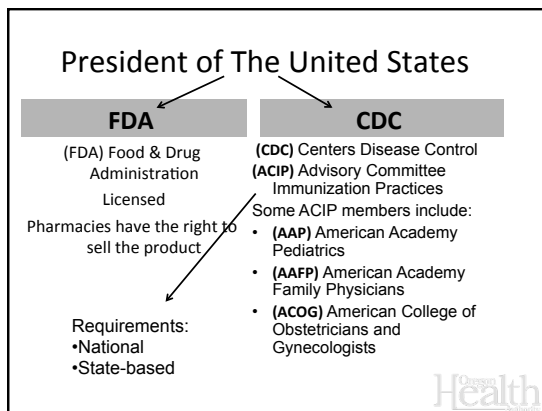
President of The United States

FDA

CDC

(FDA) Food & Drug Administration

Licensed

Pharmacies have the right to sell the product

(CDC) Centers Disease Control

(ACIP) Advisory Committee Immunization Practices

Some ACIP members include:

- (AAP) American Academy Pediatrics
- (AAFP) American Academy Family Physicians
- (ACOG) American College of Obstetricians and Gynecologists

Requirements:
•National
•State-based

Health